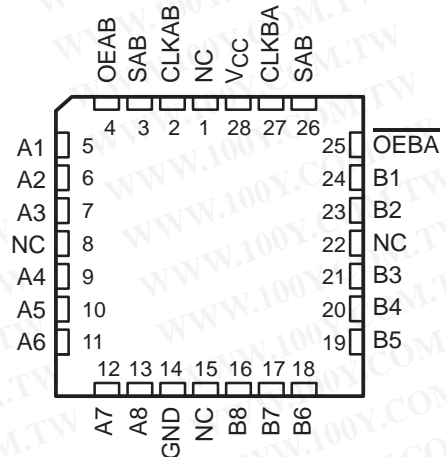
OEAB SAB CLKAB NC $V_{CC}$ CLKBA SAB

4 3 2 1 28 27 26

A1 5
A2 6
A3 7
NC 8
A4 9
A5 10
A6 11

25 $\overline{OEBA}$
24 B1
23 B2
22 NC
21 B3
20 B4
19 B5

12 13 14 15 16 17 18

A7 A8 GND NC B8 B7 B6

WWW.100Y.COM.TW